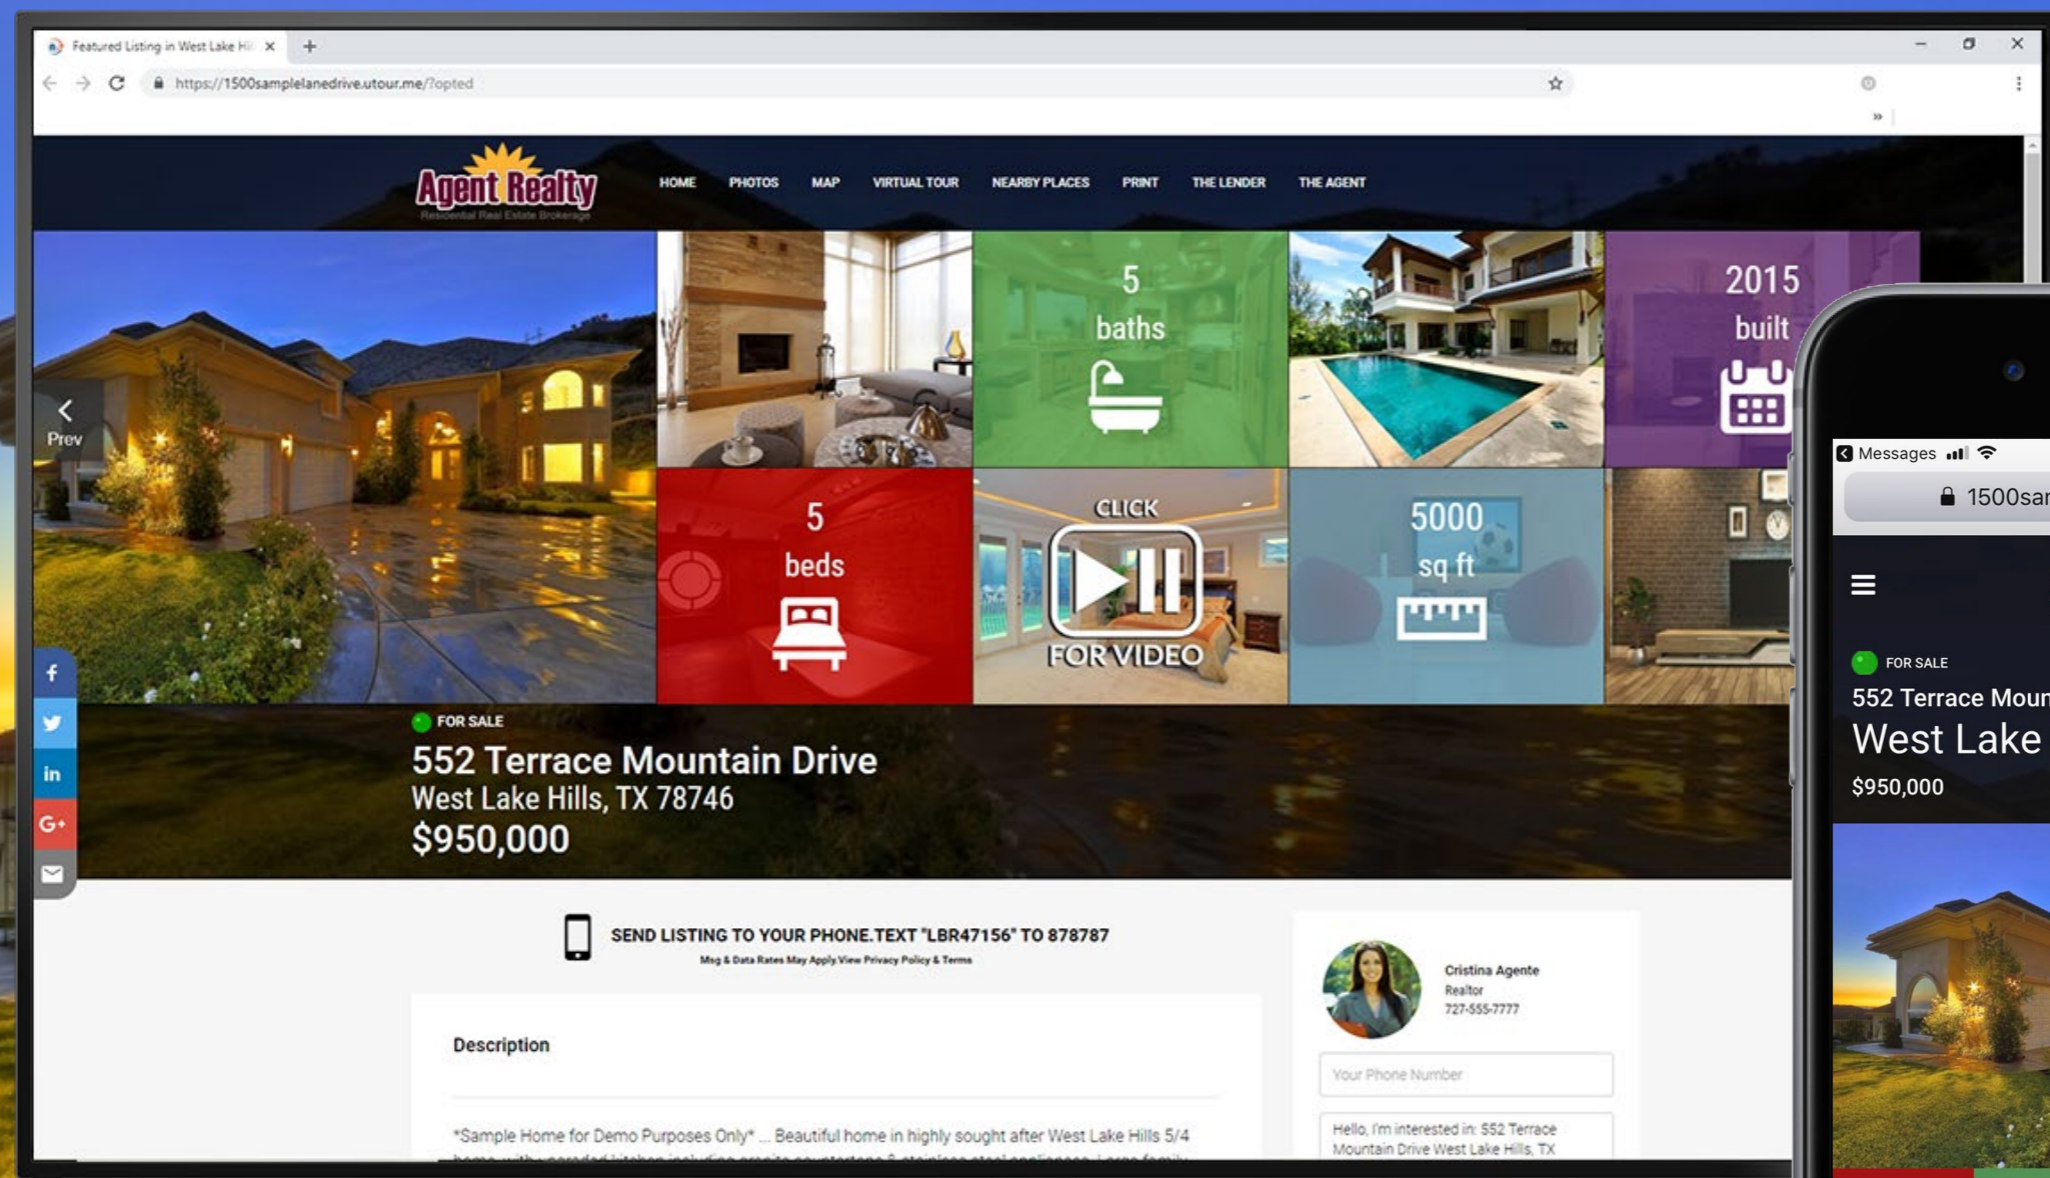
Featured Listing in West Lake Hi

https://1500samplelanedrive.utour.me/?opted

Agent Realty
Residential Real Estate Brokerage

HOME PHOTOS MAP VIRTUAL TOUR NEARBY PLACES PRINT THE LENDER THE AGENT

Prev

5 baths

2015 built

5 beds

CLICK FOR VIDEO

5000 sq ft

FOR SALE
552 Terrace Mountain Drive
West Lake Hills, TX 78746
$950,000

SEND LISTING TO YOUR PHONE.TEXT "LBR47156" TO 878787
Msg & Data Rates May Apply.View Privacy Policy & Terms

Description

*Sample Home for Demo Purposes Only* ... Beautiful home in highly sought after West Lake Hills 5/4

Cristina Agente
Realtor
727-555-7777

Your Phone Number

Hello, I'm interested in: 552 Terrace Mountain Drive West Lake Hills, TX

Messages

1500sar

FOR SALE
552 Terrace Moun
West Lake
$950,000